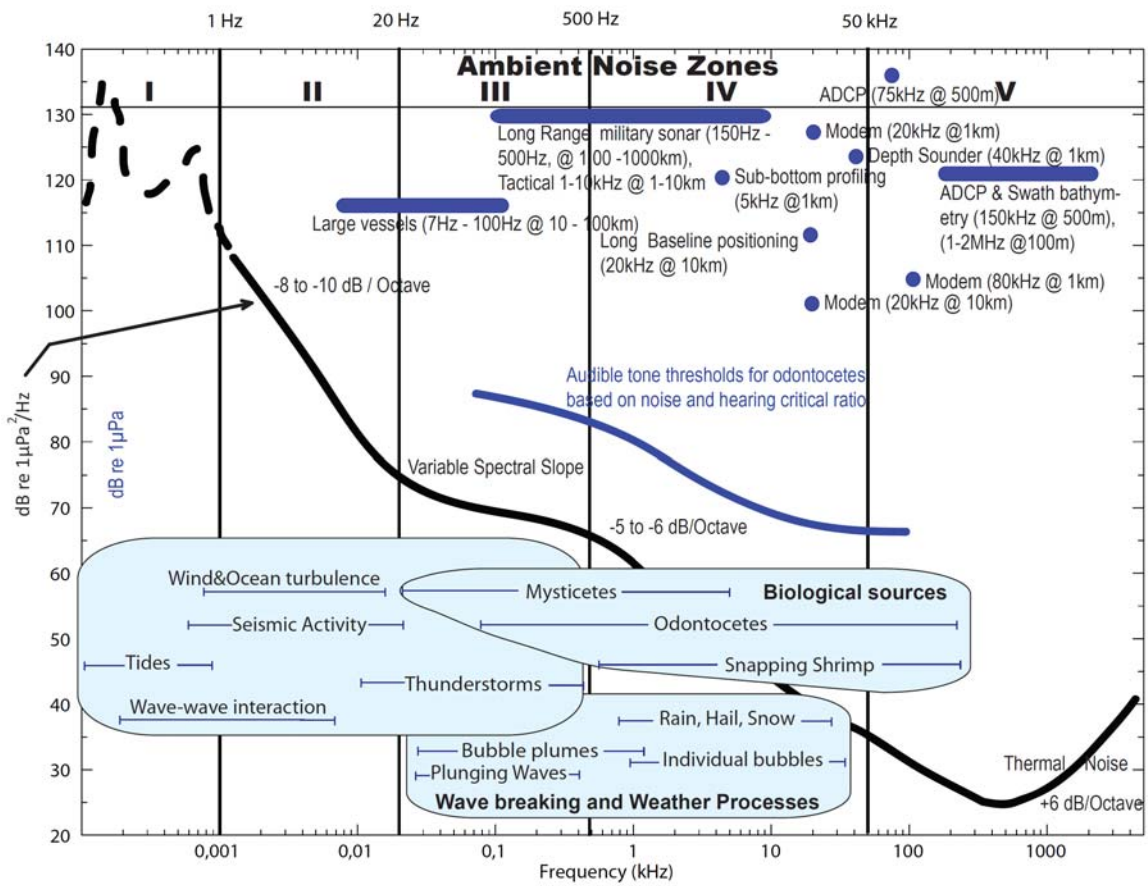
1 Hz
20 Hz
500 Hz
50 kHz

Ambient Noise Zones

I
II
III
IV
V

140
130
120
110
100
90
80
70
60
50
40
30
20

dB re 1μPa$^2$/Hz
dB re 1μPa

ADCP (75kHz @ 500m)
Long Range military sonar (150Hz - 500Hz, @ 100 -1000km), Tactical 1-10kHz @ 1-10km
Modem (20kHz @1km)
Depth Sounder (40kHz @ 1km)
Sub-bottom profiling (5kHz @1km)
ADCP & Swath bathymetry (150kHz @ 500m), (1-2MHz @100m)
Large vessels (7Hz - 100Hz @ 10 - 100km)
Long Baseline positioning (20kHz @ 10km)
Modem (80kHz @ 1km)
-8 to -10 dB / Octave
Modem (20kHz @ 10km)
Audible tone thresholds for odontocetes based on noise and hearing critical ratio
Variable Spectral Slope
-5 to -6 dB/Octave

Wind&Ocean turbulence
Mysticetes
Biological sources
Seismic Activity
Odontocetes
Tides
Snapping Shrimp
Thunderstorms
Wave-wave interaction
Rain, Hail, Snow
Bubble plumes
Individual bubbles
Plunging Waves
Wave breaking and Weather Processes
Thermal Noise
+6 dB/Octave

0,001
0,01
0,1
1
10
100
1000
Frequency (kHz)